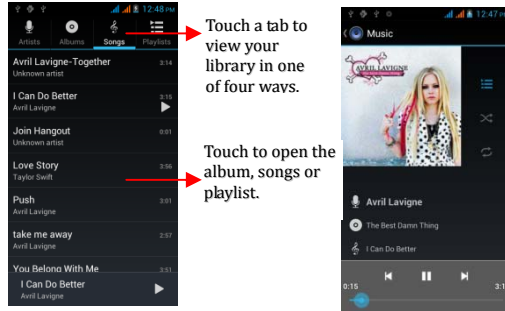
12:48 PM

Artists Albums Songs Playlists

Avril Lavigne-Together
Unknown artist
3:14

I Can Do Better
Avril Lavigne
3:18

Join Hangout
Unknown artist
0:01

Love Story
Taylor Swift
3:56

Push
Avril Lavigne
3:01

take me away
Avril Lavigne
2:57

You Belong With Me
3:51

I Can Do Better
Avril Lavigne

Touch a tab to view your library in one of four ways.

Touch to open the album, songs or playlist.

12:47

Music

AVRIL LAVIGNE
THE BEST DAMN THING

Avril Lavigne

The Best Damn Thing

I Can Do Better

0:15

3:1